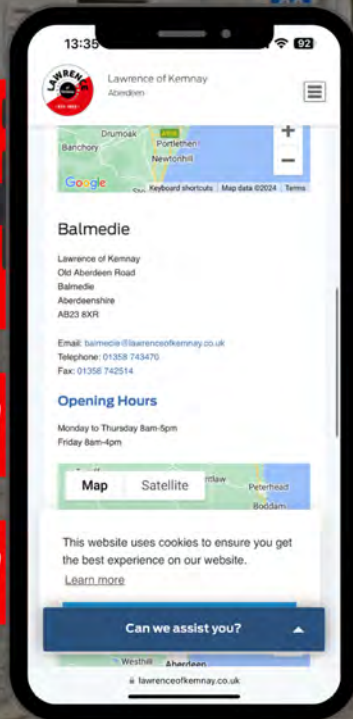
13:35

92

LAWRENCE

EST. 1956

Lawrence of Kemnay

Aberdeen

Drumoak

Portlethen

Banchory

Newtonhill

Google

Keyboard shortcuts

Map data ©2024

Terms

+

−

Balmedie

Lawrence of Kemnay
Old Aberdeen Road
Balmedie
Aberdeenshire
AB23 8XR

Email: balmedie@lawrenceofkemnay.co.uk
Telephone: 01358 743470
Fax: 01358 742514

Opening Hours

Monday to Thursday 8am-5pm
Friday 8am-4pm

Map

Satellite

rdlaw

Peterhead

Boddam

This website uses cookies to ensure you get the best experience on our website.

Learn more

Can we assist you?

Westhill

Aberdeen

lawrenceofkemnay.co.uk